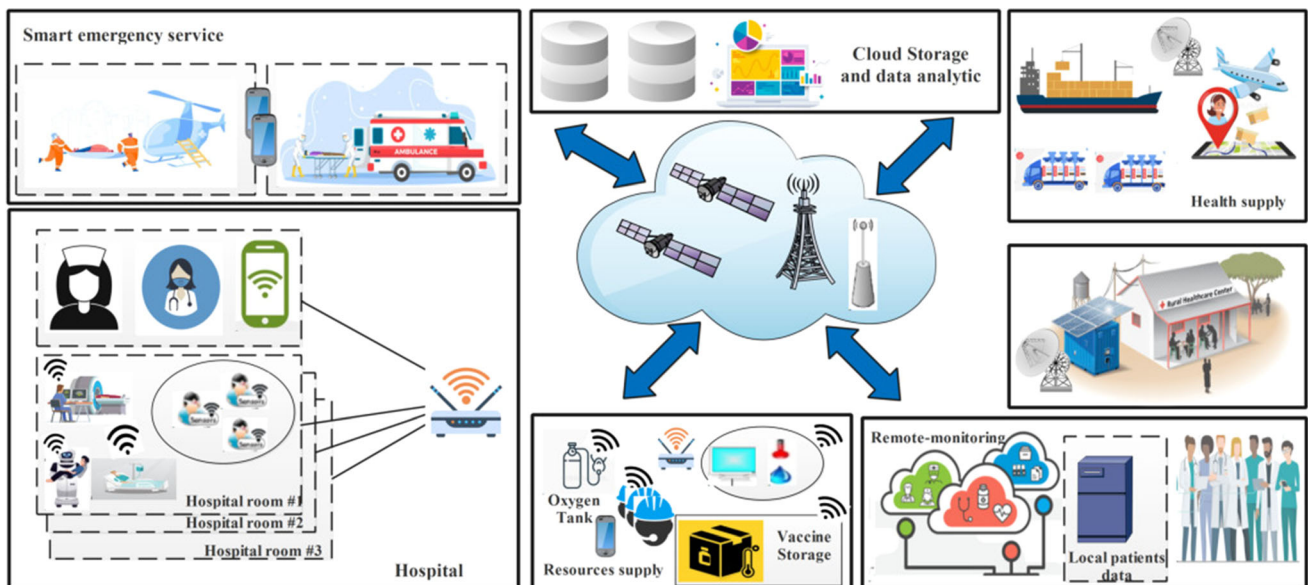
Smart emergency service

AMBULANCE

Cloud Storage and data analytic

Health supply

Rural Healthcare Center

Sensors

Sensors

Sensors

Hospital room #1

Hospital room #2

Hospital room #3

Hospital

Oxygen Tank

Vaccine Storage

Resources supply

Remote-monitoring

Local patients data